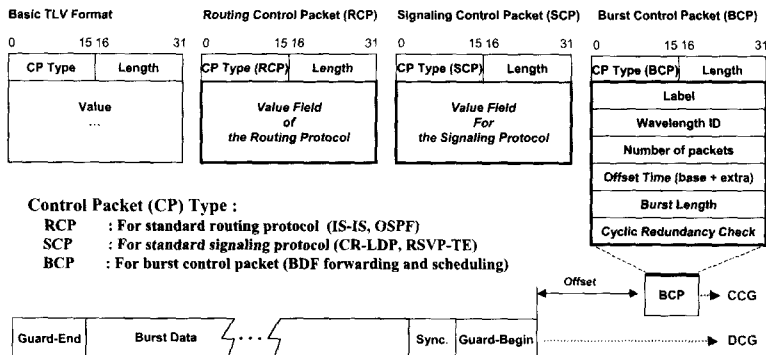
Basic TLV Format

0 15 16 31

CP Type | Length

Value
...

Routing Control Packet (RCP)

0 15 16 31

CP Type (RCP) | Length

Value Field of the Routing Protocol

Signaling Control Packet (SCP)

0 15 16 31

CP Type (SCP) | Length

Value Field For the Signaling Protocol

Burst Control Packet (BCP)

0 15 16 31

CP Type (BCP) | Length

Label

Wavelength ID

Number of packets

Offset Time (base + extra)

Burst Length

Cyclic Redundancy Check

Control Packet (CP) Type :
RCP : For standard routing protocol (IS-IS, OSPF)
SCP : For standard signaling protocol (CR-LDP, RSVP-TE)
BCP : For burst control packet (BDF forwarding and scheduling)

Offset

BCP → CCG

Guard-End | Burst Data ... | Sync. | Guard-Begin → DCG